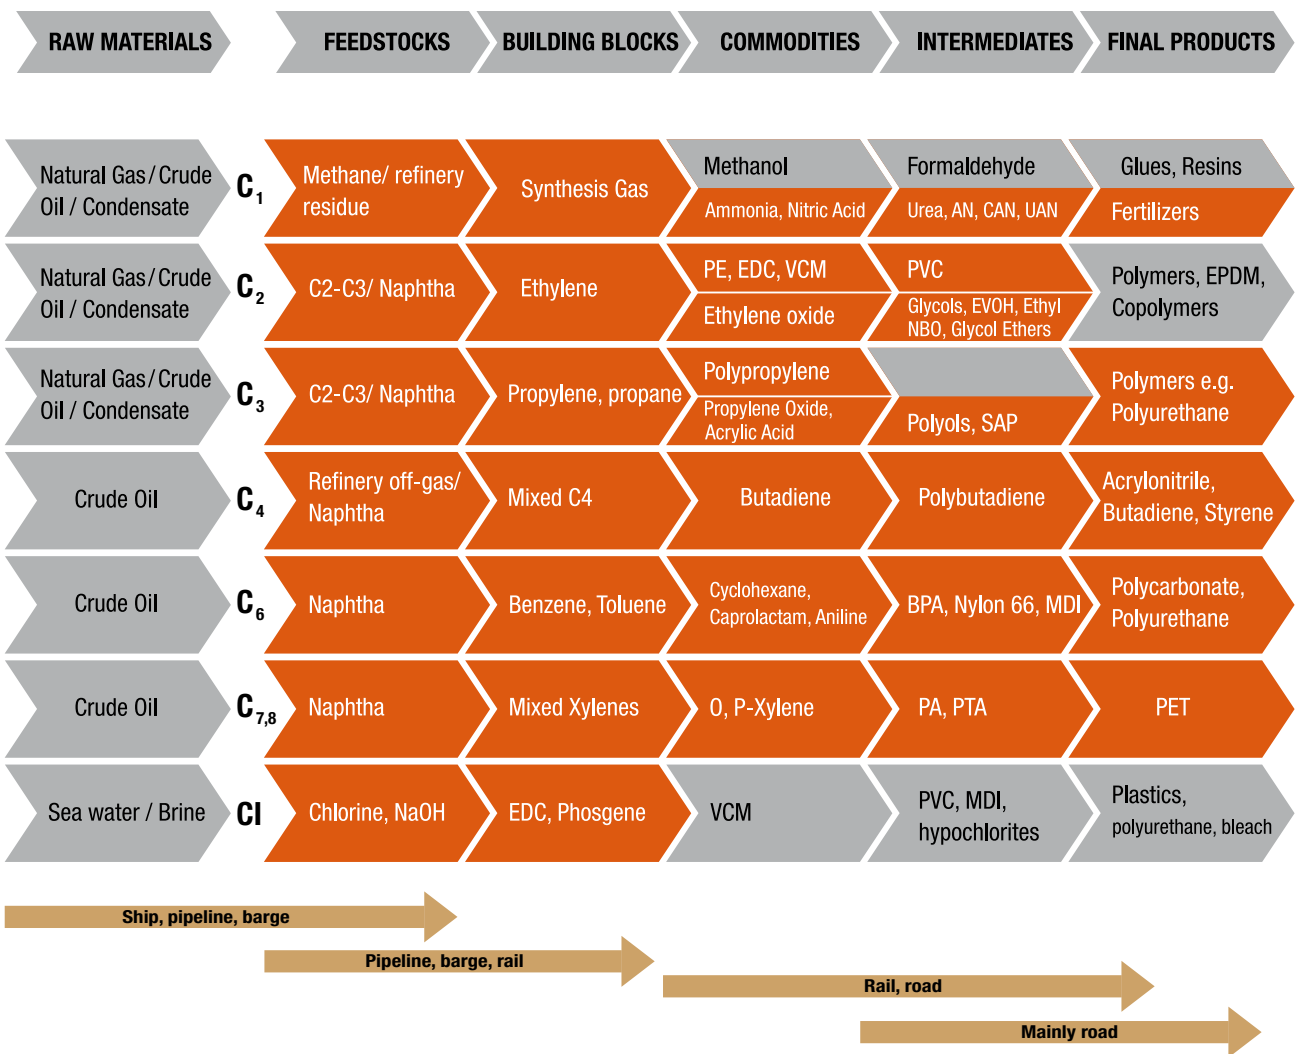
RAW MATERIALS

FEEDSTOCKS

BUILDING BLOCKS

COMMODITIES

INTERMEDIATES

FINAL PRODUCTS

| RAW MATERIALS | | FEEDSTOCKS | BUILDING BLOCKS | COMMODITIES | INTERMEDIATES | FINAL PRODUCTS |
|---|---|---|---|---|---|---|
| Natural Gas / Crude Oil / Condensate | $C_1$ | Methane/ refinery residue | Synthesis Gas | Methanol / Ammonia, Nitric Acid | Formaldehyde / Urea, AN, CAN, UAN | Glues, Resins / Fertilizers |
| Natural Gas / Crude Oil / Condensate | $C_2$ | C2-C3/ Naphtha | Ethylene | PE, EDC, VCM / Ethylene oxide | PVC / Glycols, EVOH, Ethyl NBO, Glycol Ethers | Polymers, EPDM, Copolymers |
| Natural Gas / Crude Oil / Condensate | $C_3$ | C2-C3/ Naphtha | Propylene, propane | Polypropylene / Propylene Oxide, Acrylic Acid | Polyols, SAP | Polymers e.g. Polyurethane |
| Crude Oil | $C_4$ | Refinery off-gas/ Naphtha | Mixed C4 | Butadiene | Polybutadiene | Acrylonitrile, Butadiene, Styrene |
| Crude Oil | $C_6$ | Naphtha | Benzene, Toluene | Cyclohexane, Caprolactam, Aniline | BPA, Nylon 66, MDI | Polycarbonate, Polyurethane |
| Crude Oil | $C_{7,8}$ | Naphtha | Mixed Xylenes | O, P-Xylene | PA, PTA | PET |
| Sea water / Brine | Cl | Chlorine, NaOH | EDC, Phosgene | VCM | PVC, MDI, hypochlorites | Plastics, polyurethane, bleach |

Ship, pipeline, barge

Pipeline, barge, rail

Rail, road

Mainly road